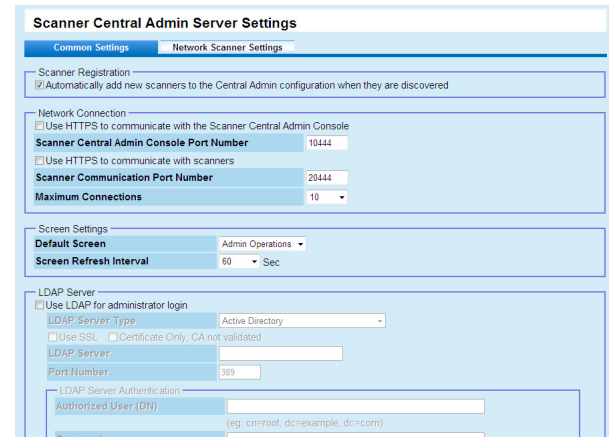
Scanner Central Admin Server Settings

Common Settings | Network Scanner Settings

Scanner Registration
☑ Automatically add new scanners to the Central Admin configuration when they are discovered

Network Connection
☐ Use HTTPS to communicate with the Scanner Central Admin Console

| Scanner Central Admin Console Port Number | 10444 |
|---|---|

☐ Use HTTPS to communicate with scanners

| Scanner Communication Port Number | 20444 |
|---|---|
| Maximum Connections | 10 |

Screen Settings

| Default Screen | Admin Operations |
|---|---|
| Screen Refresh Interval | 60 Sec |

LDAP Server
☐ Use LDAP for administrator login

| LDAP Server Type | Active Directory |
|---|---|

☐ Use SSL ☐ Certificate Only, CA not validated

| LDAP Server | |
|---|---|
| Port Number | 389 |

LDAP Server Authentication

| Authorized User (DN) | |
|---|---|
| | (eg: cn=root, dc=example, dc=com) |

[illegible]